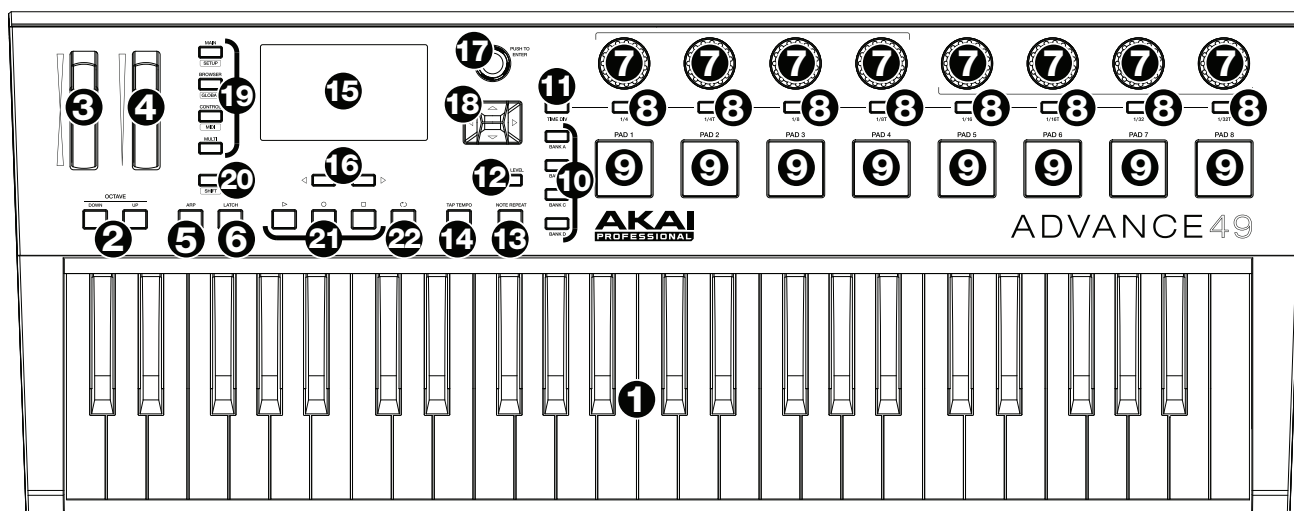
MAIN
SETUP
BROWSER
GLOBAL
CONTROL
MIDI
MULTI

3 4 19 15

17 PUSH TO ENTER

18

7 7 7 7 7 7 7 7

11 TIME DIV

8 1/4 8 1/4T 8 1/8 8 1/8T 8 1/16 8 1/16T 8 1/32 8 1/32T

BANK A
BANK B
BANK C
BANK D

10

PAD 1 PAD 2 PAD 3 PAD 4 PAD 5 PAD 6 PAD 7 PAD 8

9 9 9 9 9 9 9 9

16

20 SHIFT

12 LEVEL

OCTAVE
DOWN UP

ARP LATCH

TAP TEMPO NOTE REPEAT

2 5 6 21 22 14 13

AKAI PROFESSIONAL

ADVANCE49

1